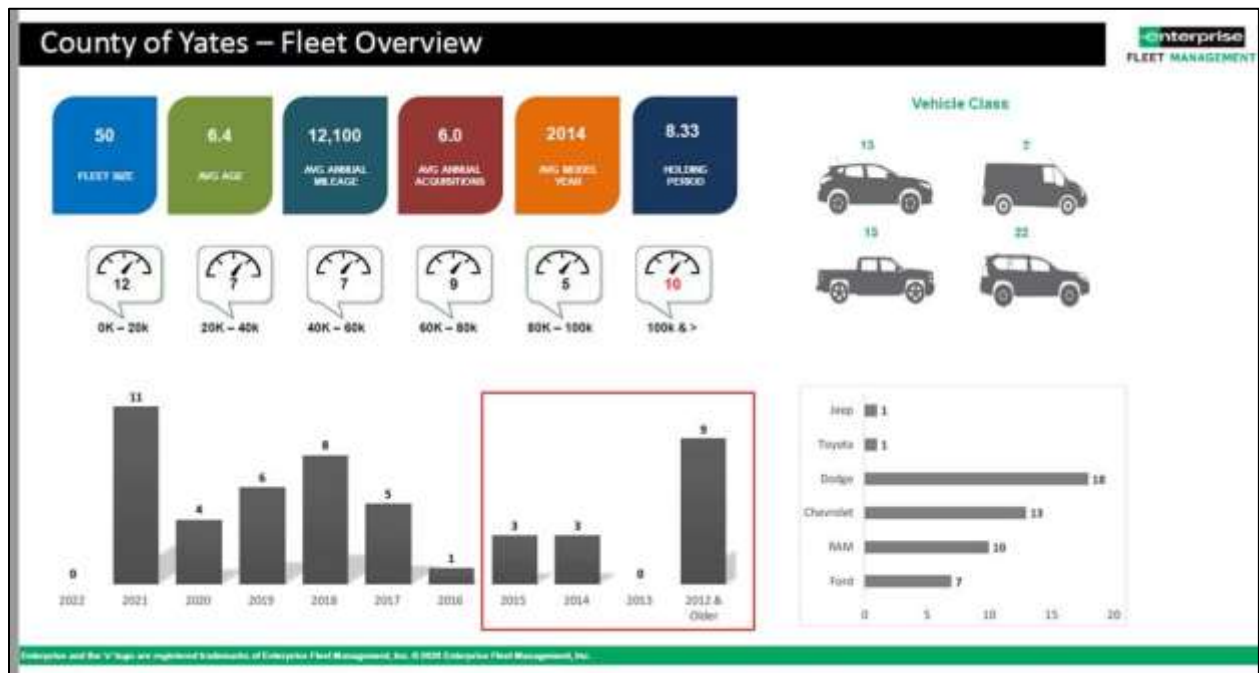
County of Yates – Fleet Overview

enterprise FLEET MANAGEMENT

50 FLEET SIZE

6.4 AVG AGE

12,100 AVG ANNUAL MILEAGE

6.0 AVG ANNUAL ACQUISITIONS

2014 AVG MODEL YEAR

8.33 HOLDING PERIOD

12 0K – 20k

7 20K – 40K

7 40K – 60K

9 60K – 80K

5 80K – 100K

10 100K & >

Vehicle Class

13

2

13

22

| Year | Count |
|---|---|
| 2022 | 0 |
| 2021 | 11 |
| 2020 | 4 |
| 2019 | 6 |
| 2018 | 8 |
| 2017 | 5 |
| 2016 | 1 |
| 2015 | 3 |
| 2014 | 3 |
| 2013 | 0 |
| 2012 & Older | 9 |

| Make | Count |
|---|---|
| Jeep | 1 |
| Toyota | 1 |
| Dodge | 18 |
| Chevrolet | 13 |
| RAM | 10 |
| Ford | 7 |

0 5 10 15 20

Enterprise and the "e" logo are registered trademarks of Enterprise Fleet Management, Inc. © 2020 Enterprise Fleet Management, Inc.